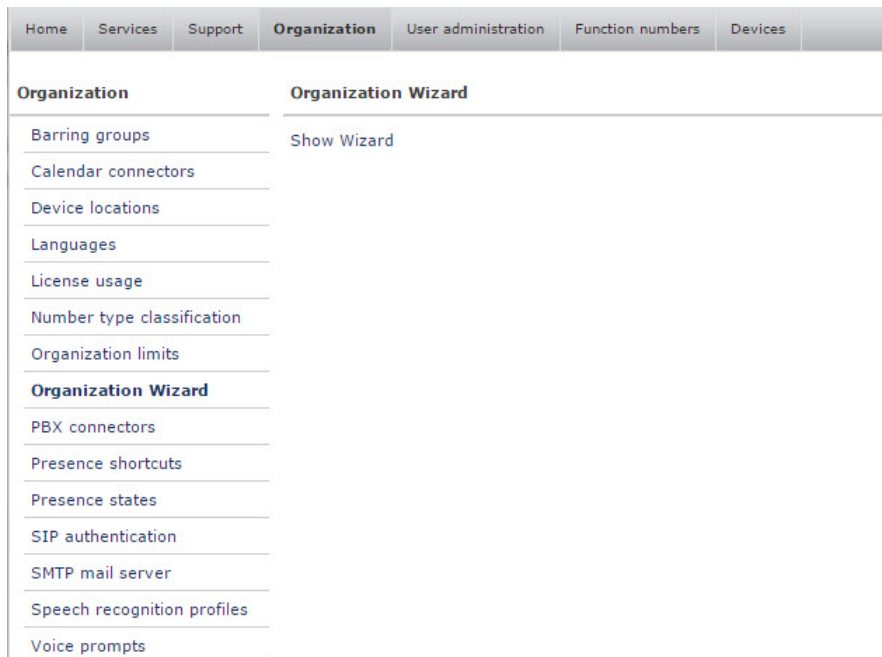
Home Services Support Organization User administration Function numbers Devices

Organization

Barring groups
Calendar connectors
Device locations
Languages
License usage
Number type classification
Organization limits
Organization Wizard
PBX connectors
Presence shortcuts
Presence states
SIP authentication
SMTP mail server
Speech recognition profiles
Voice prompts

Organization Wizard

Show Wizard